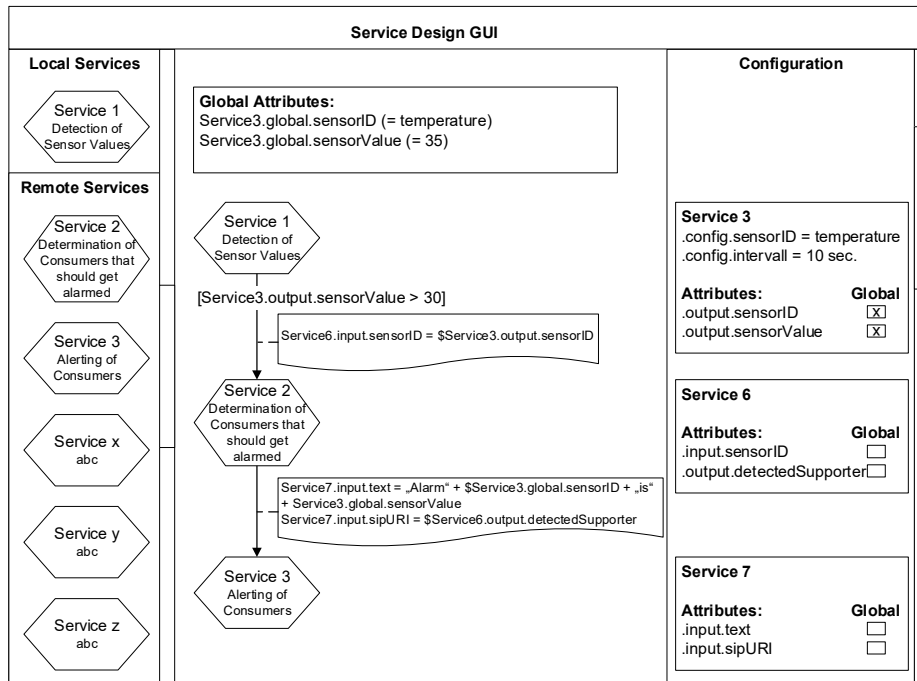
Service Design GUI

Local Services

Service 1
Detection of Sensor Values

Remote Services

Service 2
Determination of Consumers that should get alarmed

Service 3
Alerting of Consumers

Service x
abc

Service y
abc

Service z
abc

Global Attributes:
Service3.global.sensorID (= temperature)
Service3.global.sensorValue (= 35)

Service 1
Detection of Sensor Values

[Service3.output.sensorValue > 30]

Service6.input.sensorID = $Service3.output.sensorID

Service 2
Determination of Consumers that should get alarmed

Service7.input.text = „Alarm“ + $Service3.global.sensorID + „is“ + Service3.global.sensorValue
Service7.input.sipURI = $Service6.output.detectedSupporter

Service 3
Alerting of Consumers

Configuration

Service 3
.config.sensorID = temperature
.config.intervall = 10 sec.

Attributes: Global
.output.sensorID X
.output.sensorValue X

Service 6

Attributes: Global
.input.sensorID
.output.detectedSupporter

Service 7

Attributes: Global
.input.text
.input.sipURI